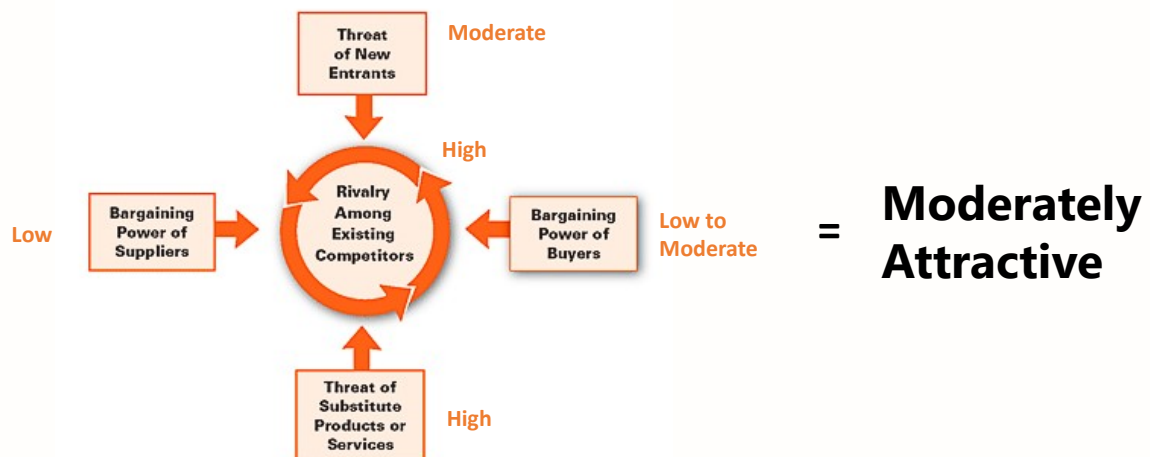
Threat of New Entrants

Moderate

High

Rivalry Among Existing Competitors

Low

Bargaining Power of Suppliers

Bargaining Power of Buyers

Low to Moderate

= Moderately Attractive

Threat of Substitute Products or Services

High